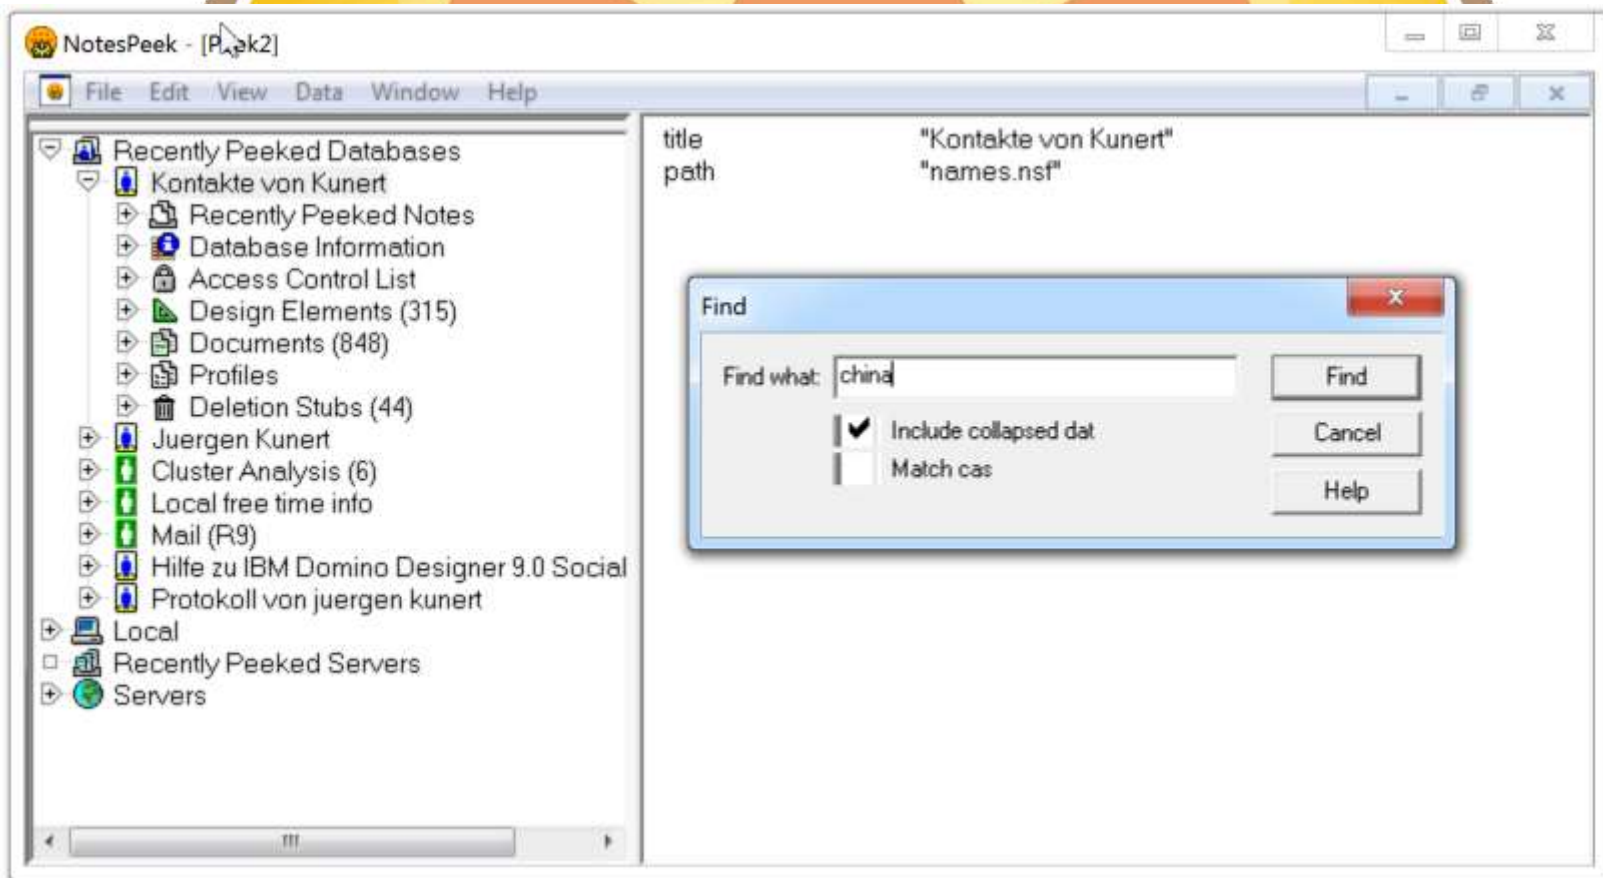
NotesPeek - [P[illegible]ek2]

File Edit View Data Window Help

Recently Peeked Databases
Kontakte von Kunert
Recently Peeked Notes
Database Information
Access Control List
Design Elements (315)
Documents (848)
Profiles
Deletion Stubs (44)
Juergen Kunert
Cluster Analysis (6)
Local free time info
Mail (R9)
Hilfe zu IBM Domino Designer 9.0 Social
Protokoll von juergen kunert
Local
Recently Peeked Servers
Servers

| title | "Kontakte von Kunert" |
|---|---|
| path | "names.nsf" |

Find

Find what: china

Include collapsed dat

Match cas

Find

Cancel

Help